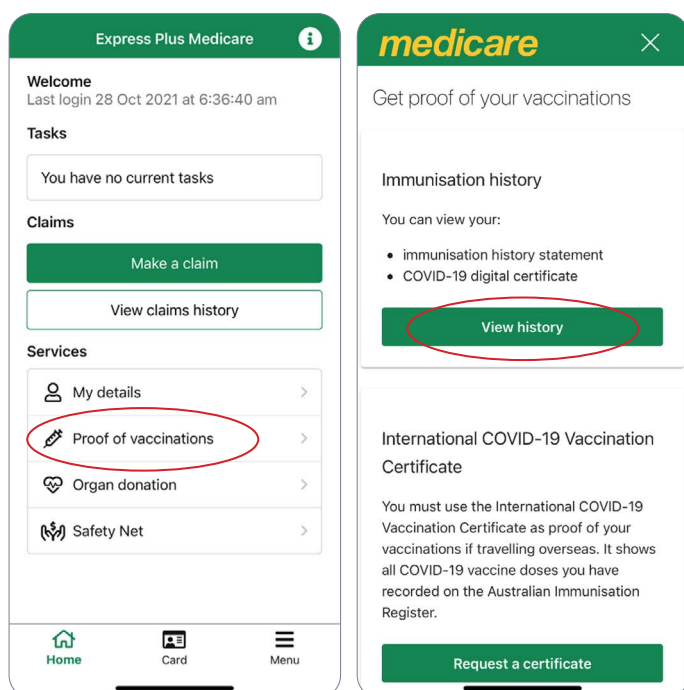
Express Plus Medicare

Welcome
Last login 28 Oct 2021 at 6:36:40 am

Tasks

You have no current tasks

Claims

Make a claim

View claims history

Services

My details

Proof of vaccinations

Organ donation

Safety Net

Home
Card
Menu

medicare

Get proof of your vaccinations

Immunisation history

You can view your:

- immunisation history statement
- COVID-19 digital certificate

View history

International COVID-19 Vaccination Certificate

You must use the International COVID-19 Vaccination Certificate as proof of your vaccinations if travelling overseas. It shows all COVID-19 vaccine doses you have recorded on the Australian Immunisation Register.

Request a certificate